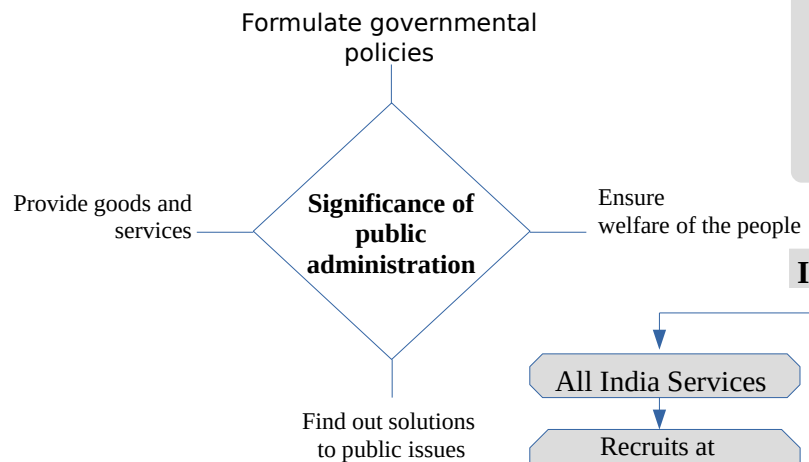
Formulate governmental policies

Provide goods and services

Significance of public administration

Ensure welfare of the people

Find out solutions to public issues

I

All India Services

Recruits at